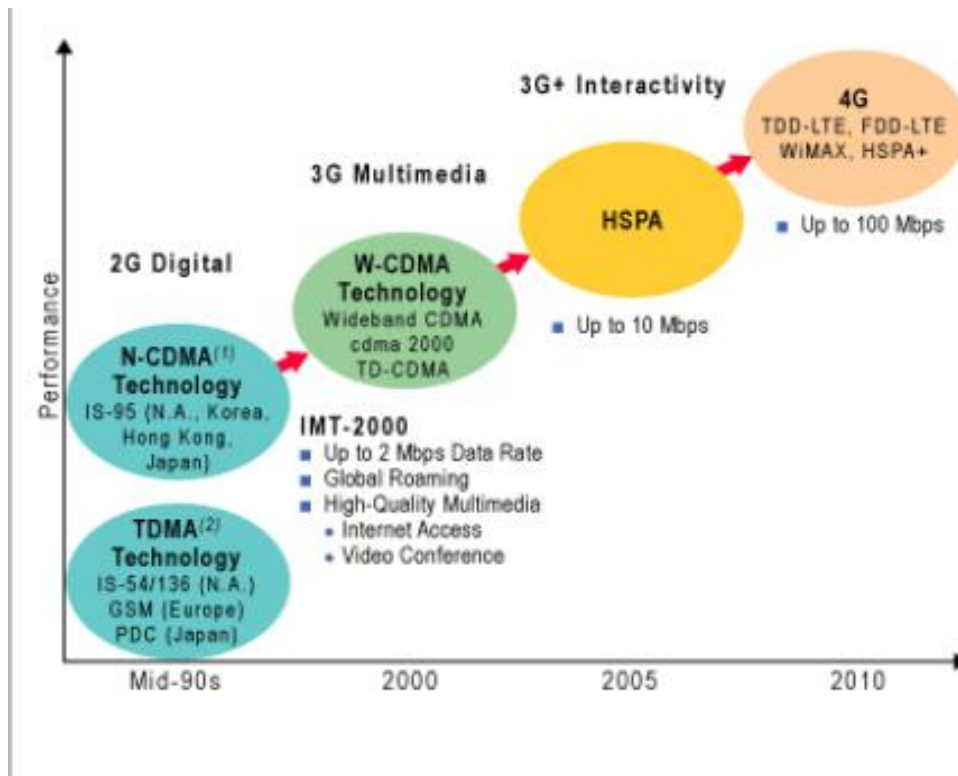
3G+ Interactivity

4G
TDD-LTE, FDD-LTE
WiMAX, HSPA+

■ Up to 100 Mbps

3G Multimedia

HSPA

■ Up to 10 Mbps

2G Digital

W-CDMA Technology
Wideband CDMA
cdma 2000
TD-CDMA

Performance

N-CDMA$^{(1)}$ Technology
IS-95 (N.A., Korea, Hong Kong, Japan)

IMT-2000
■ Up to 2 Mbps Data Rate
■ Global Roaming
■ High-Quality Multimedia
• Internet Access
• Video Conference

TDMA$^{(2)}$ Technology
IS-54/136 (N.A.)
GSM (Europe)
PDC (Japan)

Mid-90s
2000
2005
2010